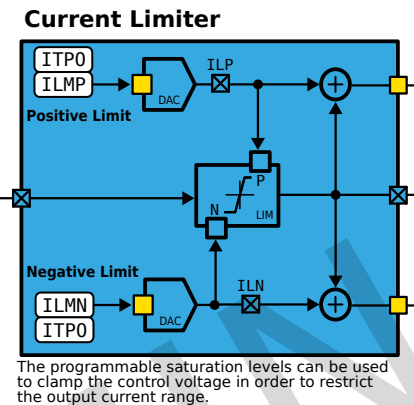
Current Limiter

ITPO
ILMP
DAC
ILP
Positive Limit
P
N
LIM
Negative Limit
ILMN
ITPO
DAC
ILN

The programmable saturation levels can be used to clamp the control voltage in order to restrict the output current range.